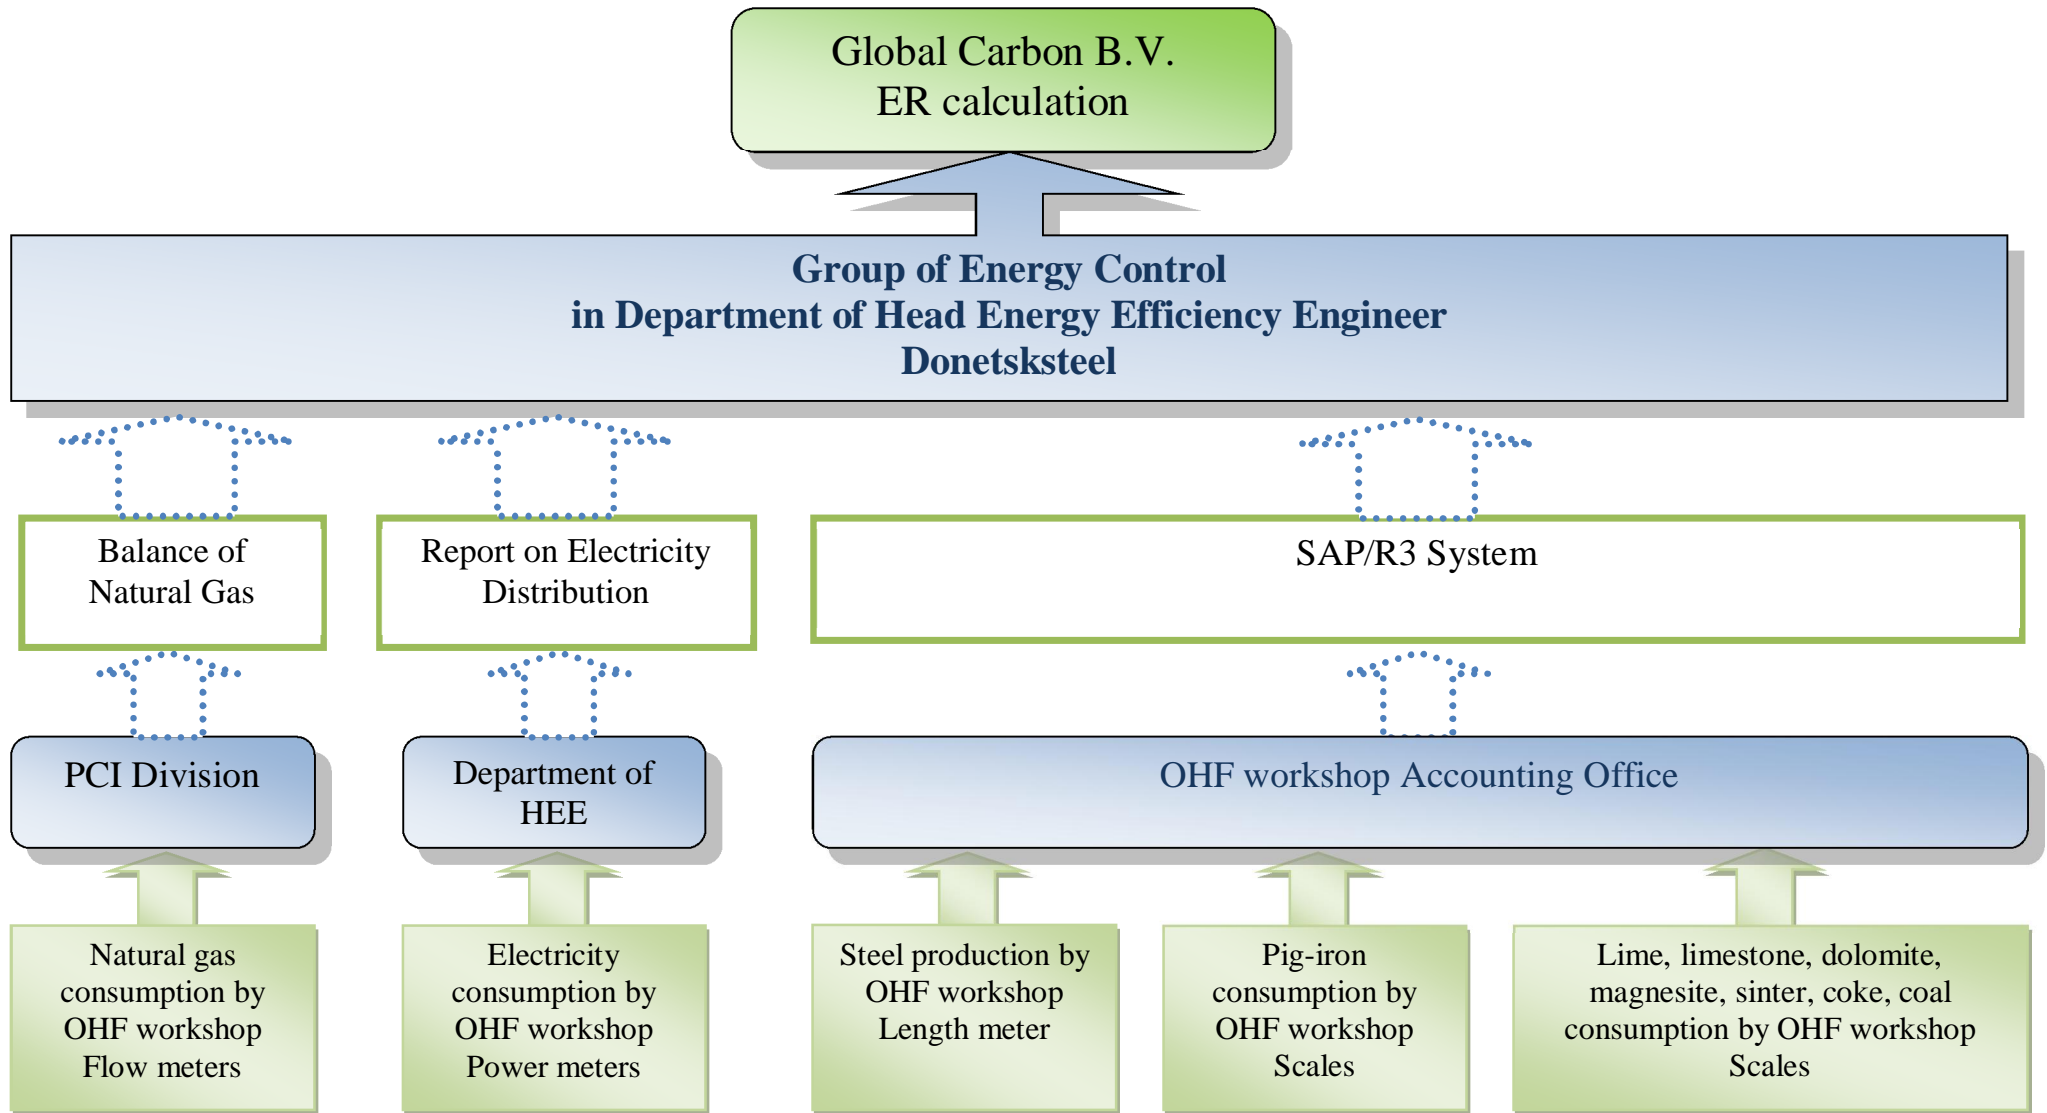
Global Carbon B.V.
ER calculation

Group of Energy Control
in Department of Head Energy Efficiency Engineer
Donetsksteel

Balance of Natural Gas

Report on Electricity Distribution

SAP/R3 System

PCI Division

Department of HEE

OHF workshop Accounting Office

Natural gas consumption by OHF workshop Flow meters

Electricity consumption by OHF workshop Power meters

Steel production by OHF workshop Length meter

Pig-iron consumption by OHF workshop Scales

Lime, limestone, dolomite, magnesite, sinter, coke, coal consumption by OHF workshop Scales